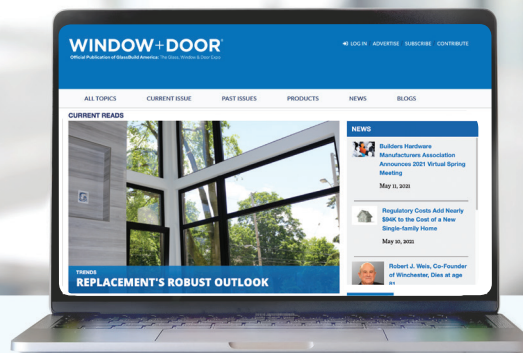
WINDOW+DOOR®
Official Publication of GlassBuild America: The Glass, Window & Door Expo

LOG IN ADVERTISE SUBSCRIBE CONTRIBUTE

ALL TOPICS CURRENT ISSUE PAST ISSUES PRODUCTS NEWS BLOGS

CURRENT READS

TRENDS
REPLACEMENT'S ROBUST OUTLOOK

NEWS

Builders Hardware Manufacturers Association Announces 2021 Virtual Spring Meeting

May 11, 2021

Regulatory Costs Add Nearly $94K to the Cost of a New Single-family Home

May 10, 2021

Robert J. Weis, Co-Founder of Winchester, Dies at age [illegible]